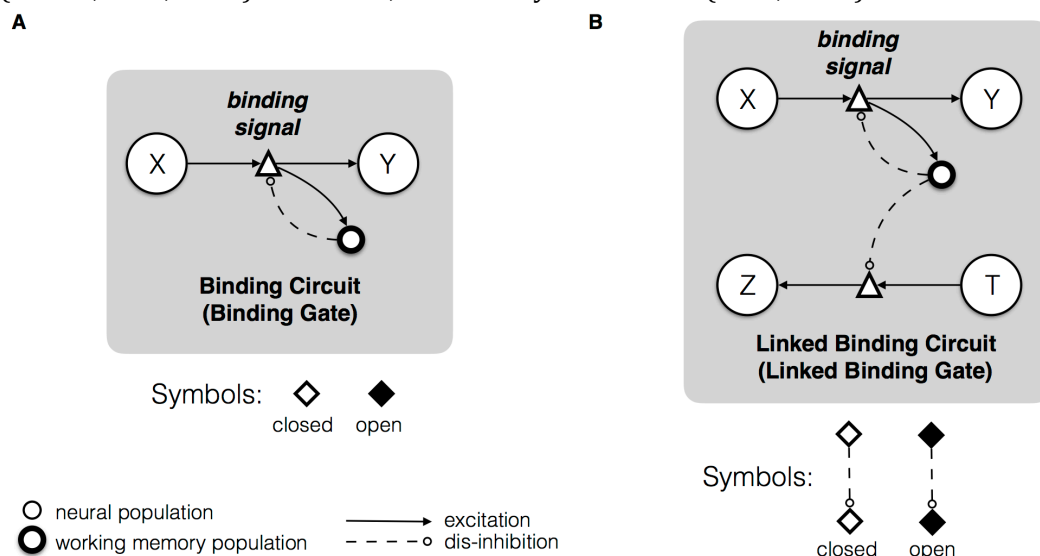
A

binding signal

X

Y

Binding Circuit (Binding Gate)

Symbols: ◇ ◆
closed open

B

binding signal

X

Y

Z

T

Linked Binding Circuit (Linked Binding Gate)

Symbols:
closed open

neural population
working memory population

excitation
dis-inhibition